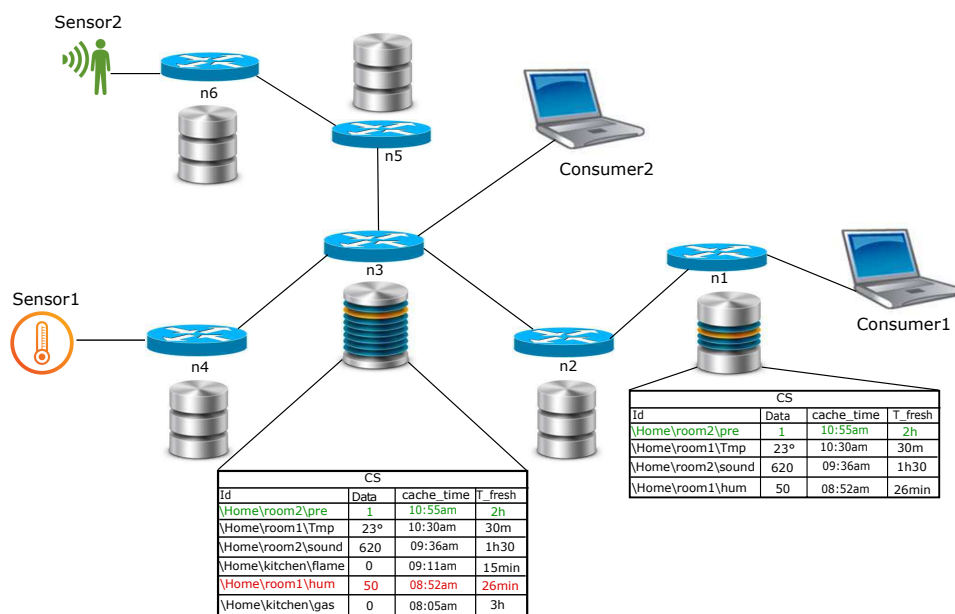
Sensor2

n6

n5

Consumer2

n3

n1

Sensor1

Consumer1

n4

n2

CS

| Id | Data | cache_time | T_fresh |
|---|---|---|---|
| \Home\room2\pre | 1 | 10:55am | 2h |
| \Home\room1\Tmp | 23° | 10:30am | 30m |
| \Home\room2\sound | 620 | 09:36am | 1h30 |
| \Home\room1\hum | 50 | 08:52am | 26min |

CS

| Id | Data | cache_time | T_fresh |
|---|---|---|---|
| \Home\room2\pre | 1 | 10:55am | 2h |
| \Home\room1\Tmp | 23° | 10:30am | 30m |
| \Home\room2\sound | 620 | 09:36am | 1h30 |
| \Home\kitchen\flame | 0 | 09:11am | 15min |
| \Home\room1\hum | 50 | 08:52am | 26min |
| \Home\kitchen\gas | 0 | 08:05am | 3h |